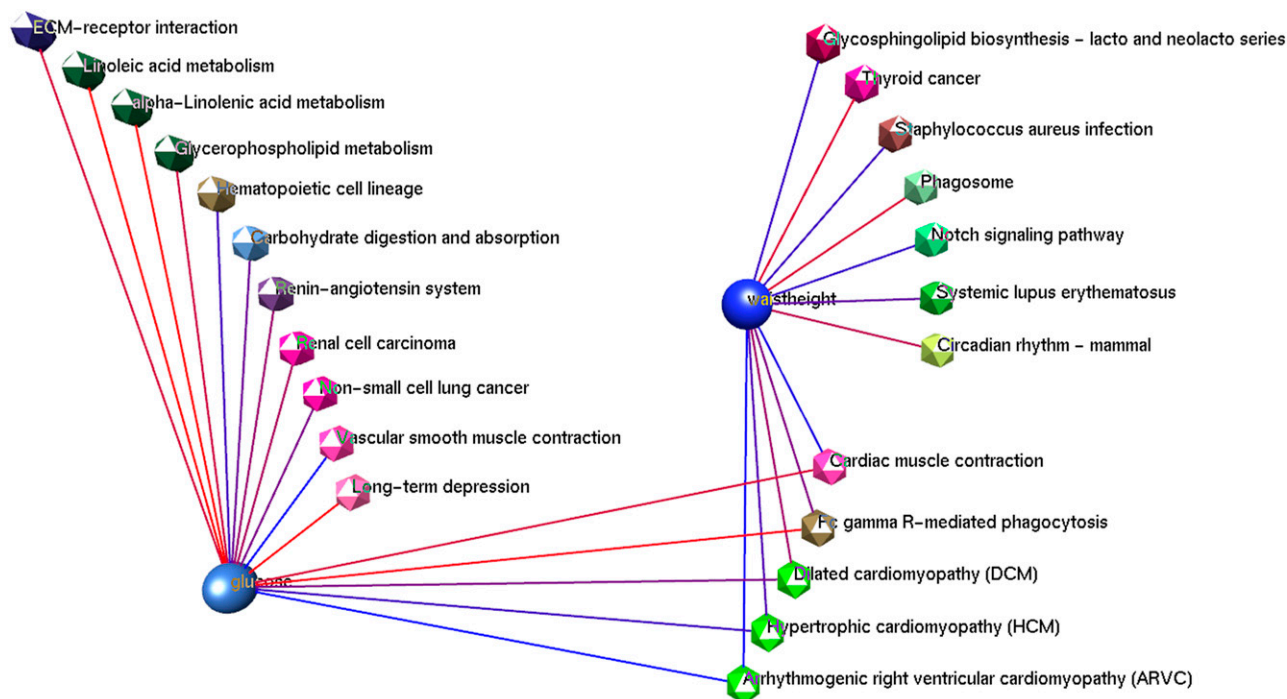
ECM–receptor interaction
Linoleic acid metabolism
alpha–Linolenic acid metabolism
Glycerophospholipid metabolism
Hematopoietic cell lineage
Carbohydrate digestion and absorption
Renin–angiotensin system
Renal cell carcinoma
Non–small cell lung cancer
Vascular smooth muscle contraction
Long–term depression
glucose
Glycosphingolipid biosynthesis – lacto and neolacto series
Thyroid cancer
Staphylococcus aureus infection
Phagosome
Notch signaling pathway
waistheight
Systemic lupus erythematosus
Circadian rhythm – mammal
Cardiac muscle contraction
Fc gamma R–mediated phagocytosis
Dilated cardiomyopathy (DCM)
Hypertrophic cardiomyopathy (HCM)
Arrhythmogenic right ventricular cardiomyopathy (ARVC)